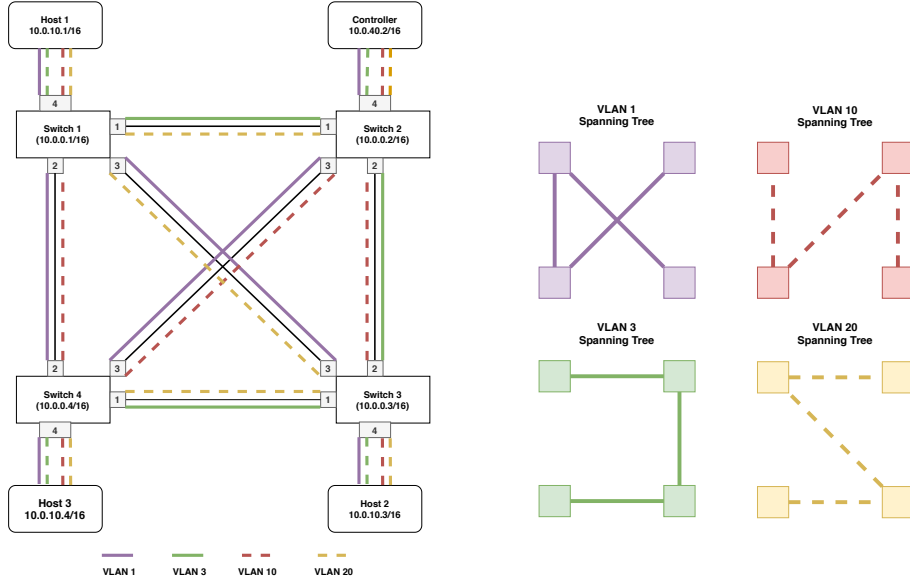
Host 1
10.0.10.1/16

Controller
10.0.40.2/16

4

4

Switch 1
(10.0.0.1/16)

1

1

Switch 2
(10.0.0.2/16)

2

3

3

2

2

3

3

2

Switch 4
(10.0.0.4/16)

1

1

Switch 3
(10.0.0.3/16)

4

4

Host 3
10.0.10.4/16

Host 2
10.0.10.3/16

VLAN 1

VLAN 3

VLAN 10

VLAN 20

VLAN 1
Spanning Tree

VLAN 10
Spanning Tree

VLAN 3
Spanning Tree

VLAN 20
Spanning Tree